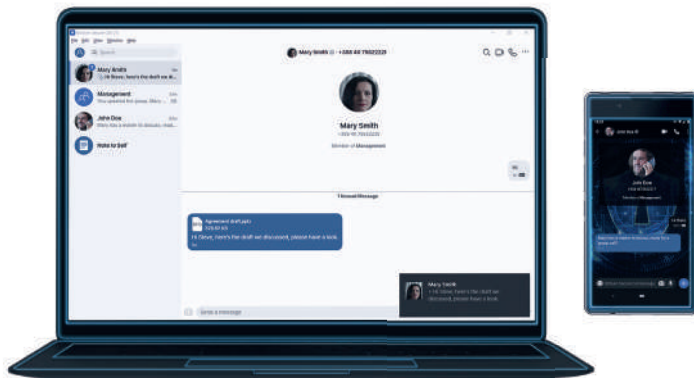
File Edit View Window Help

Search

Mary Smith
Hi Steve, here's the draft we d...

Management
You updated the group...

John Doe
Very nice to talk to discuss...

Note to Self

Mary Smith • +388 44 79022229

Mary Smith
+388 44 79022229

Member of Management

1 Unread Message

Agreement draft.pptx
129.83 KB
Hi Steve, here's the draft we discussed, please have a look to.

Mary Smith
Hi Steve, here's the draft we discussed, please have a look.

Send a message

John Doe

John Doe
Member of Management